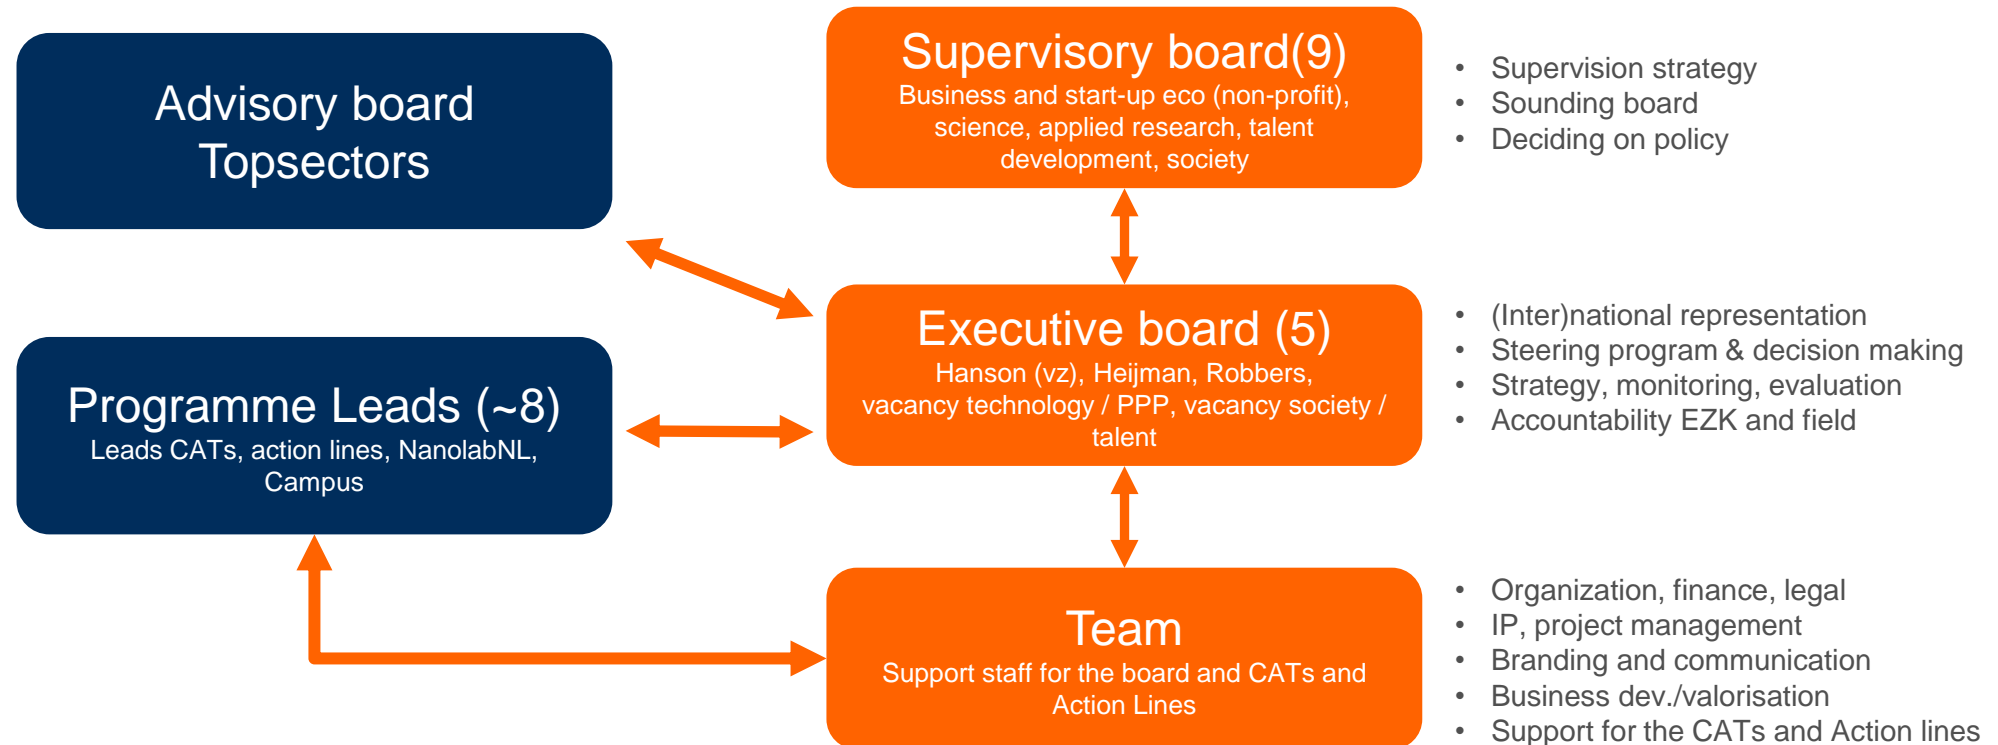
Advisory board Topsectors

Supervisory board(9)
Business and start-up eco (non-profit), science, applied research, talent development, society

- Supervision strategy
- Sounding board
- Deciding on policy

Executive board (5)
Hanson (vz), Heijman, Robbers, vacancy technology / PPP, vacancy society / talent

- (Inter)national representation
- Steering program & decision making
- Strategy, monitoring, evaluation
- Accountability EZK and field

Programme Leads (~8)
Leads CATs, action lines, NanolabNL, Campus

Team
Support staff for the board and CATs and Action Lines

- Organization, finance, legal
- IP, project management
- Branding and communication
- Business dev./valorisation
- Support for the CATs and Action lines